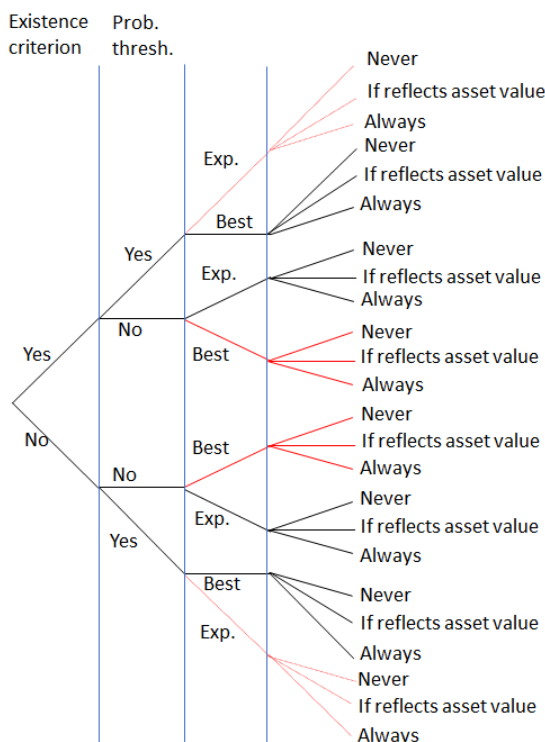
Existence criterion

Prob. thresh.

Never
If reflects asset value
Always
Exp.
Never
If reflects asset value
Always
Best
Yes
Never
Exp.
If reflects asset value
Always
No
Yes
Never
Best
If reflects asset value
Always
No
Never
Best
If reflects asset value
Always
No
Never
Exp.
If reflects asset value
Yes
Always
Best
Never
If reflects asset value
Exp.
Always
Never
If reflects asset value
Always